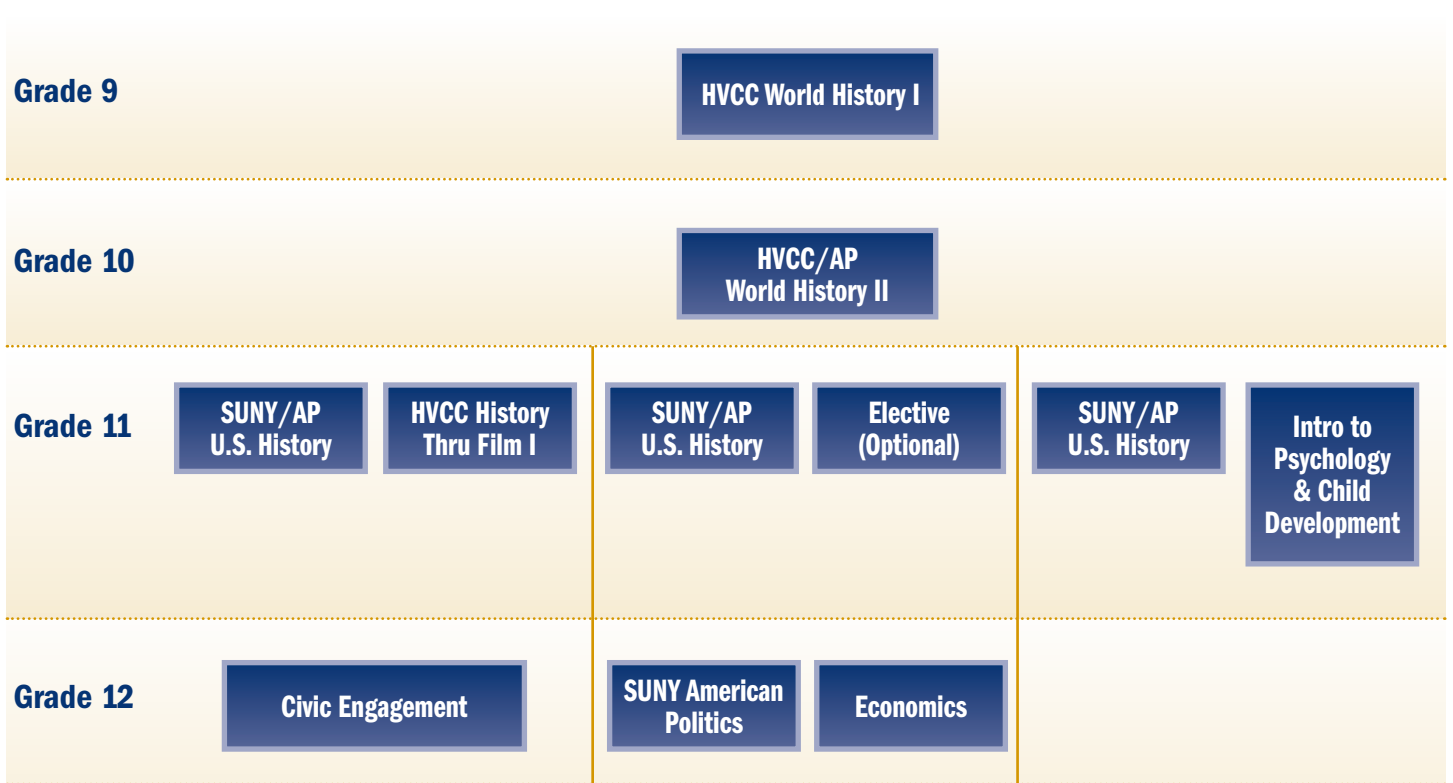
Grade 9

HVCC World History I

Grade 10

HVCC/AP World History II

Grade 11

SUNY/AP U.S. History

HVCC History Thru Film I

SUNY/AP U.S. History

Elective (Optional)

SUNY/AP U.S. History

Intro to Psychology & Child Development

Grade 12

Civic Engagement

SUNY American Politics

Economics